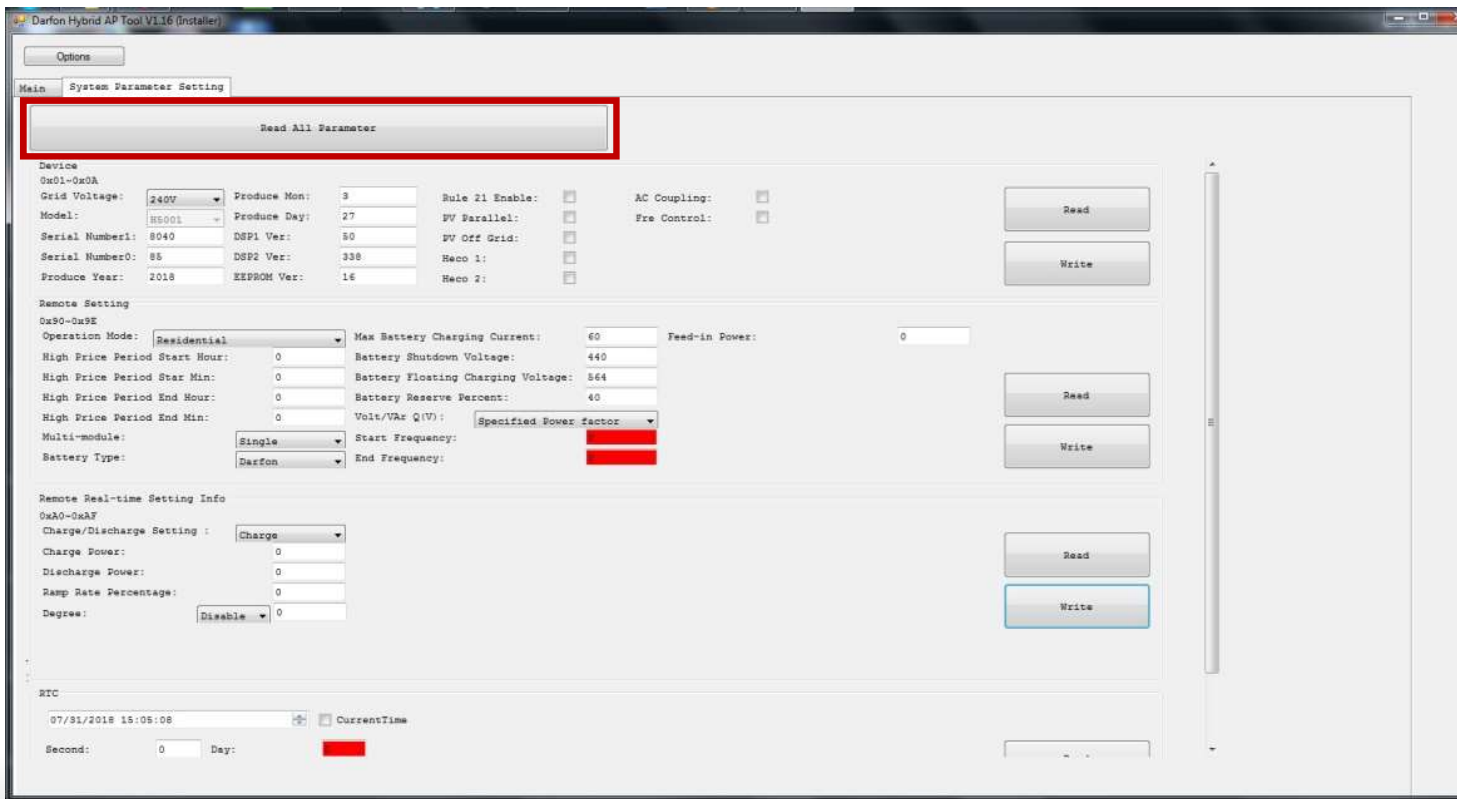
Darfon Hybrid AP Tool V1.16 (Installer)

Options

Main System Parameter Setting

Read All Parameter

Device
0x01-0x0A
Grid Voltage: 240V
Model: H5001
Serial Number1: 8040
Serial Number0: 85
Produce Year: 2018
Produce Mon: 3
Produce Day: 27
DSP1 Ver: 50
DSP2 Ver: 338
EEPROM Ver: 16
Rule 21 Enable:
PV Parallel:
PV Off Grid:
Heco 1:
Heco 2:
AC Coupling:
Fre Control:
Read
Write

Remote Setting
0x90-0x9E
Operation Mode: Residential
High Price Period Start Hour: 0
High Price Period Star Min: 0
High Price Period End Hour: 0
High Price Period End Min: 0
Multi-module: Single
Battery Type: Darfon
Max Battery Charging Current: 60
Battery Shutdown Voltage: 440
Battery Floating Charging Voltage: 564
Battery Reserve Percent: 40
Volt/VAr Q(V): Specified Power factor
Start Frequency:
End Frequency:
Feed-in Power: 0
Read
Write

Remote Real-time Setting Info
0xA0-0xAF
Charge/Discharge Setting : Charge
Charge Power: 0
Discharge Power: 0
Ramp Rate Percentage: 0
Degree: Disable 0
Read
Write

RTC
07/31/2018 15:05:08
CurrentTime
Second: 0 Day: